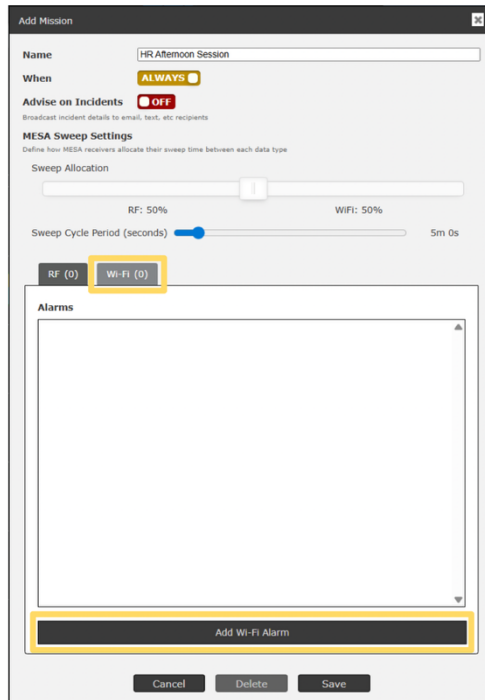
Add Mission

Name HR Afternoon Session

When ALWAYS

Advise on Incidents OFF

Broadcast incident details to email, text, etc recipients

MESA Sweep Settings

Define how MESA receivers allocate their sweep time between each data type

Sweep Allocation

RF: 50% WiFi: 50%

Sweep Cycle Period (seconds) 5m 0s

RF (0) Wi-Fi (0)

Alarms

Add Wi-Fi Alarm

Cancel Delete Save